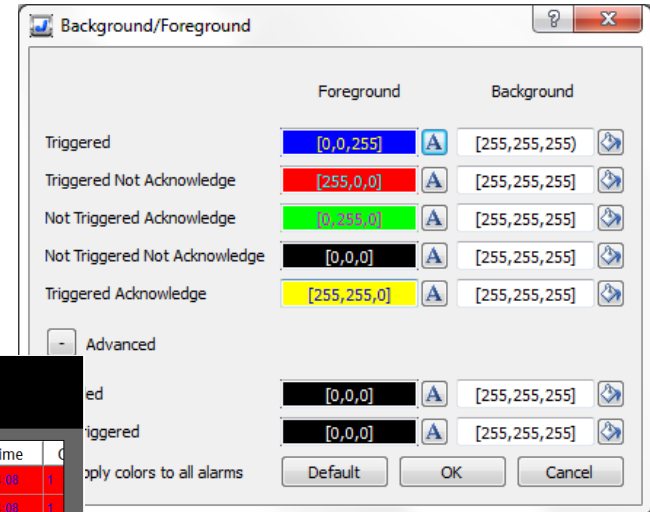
Background/Foreground

?

X

Foreground

Background

Triggered

[0,0,255]

A

[255,255,255)

Triggered Not Acknowledge

[255,0,0]

A

[255,255,255]

Not Triggered Acknowledge

[0,255,0]

A

[255,255,255]

Not Triggered Not Acknowledge

[0,0,0]

A

[255,255,255]

Triggered Acknowledge

[255,255,0]

A

[255,255,255]

-

Advanced

ed

[0,0,0]

A

[255,255,255]

riggered

[0,0,0]

A

[255,255,255]

pply colors to all alarms

Default

OK

Cancel

ime

C

:08

1

:08

1